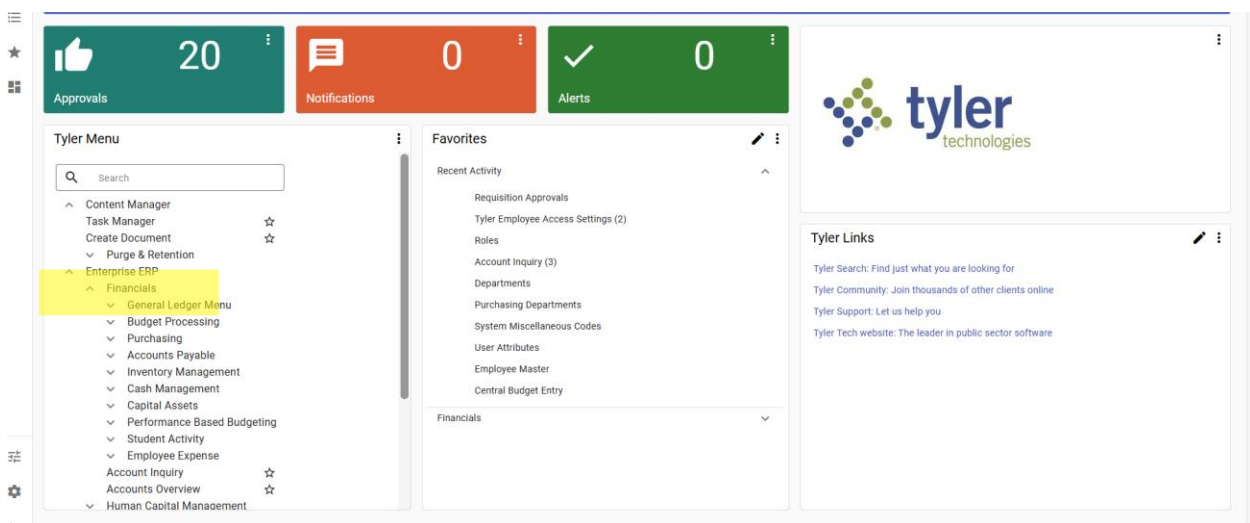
20
Approvals

0
Notifications

0
Alerts

tyler
technologies

Tyler Menu

Search

Content Manager
Task Manager
Create Document
Purge & Retention
Enterprise ERP
Financials
General Ledger Menu
Budget Processing
Purchasing
Accounts Payable
Inventory Management
Cash Management
Capital Assets
Performance Based Budgeting
Student Activity
Employee Expense
Account Inquiry
Accounts Overview
Human Capital Management

Favorites

Recent Activity
Requisition Approvals
Tyler Employee Access Settings (2)
Roles
Account Inquiry (3)
Departments
Purchasing Departments
System Miscellaneous Codes
User Attributes
Employee Master
Central Budget Entry

Financials

Tyler Links

Tyler Search: Find just what you are looking for
Tyler Community: Join thousands of other clients online
Tyler Support: Let us help you
Tyler Tech website: The leader in public sector software